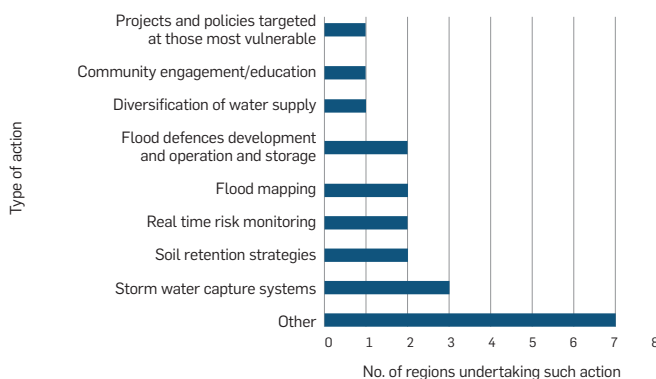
Type of action

Projects and policies targeted at those most vulnerable

Community engagement/education

Diversification of water supply

Flood defences development and operation and storage

Flood mapping

Real time risk monitoring

Soil retention strategies

Storm water capture systems

Other

0 1 2 3 4 5 6 7 8

No. of regions undertaking such action